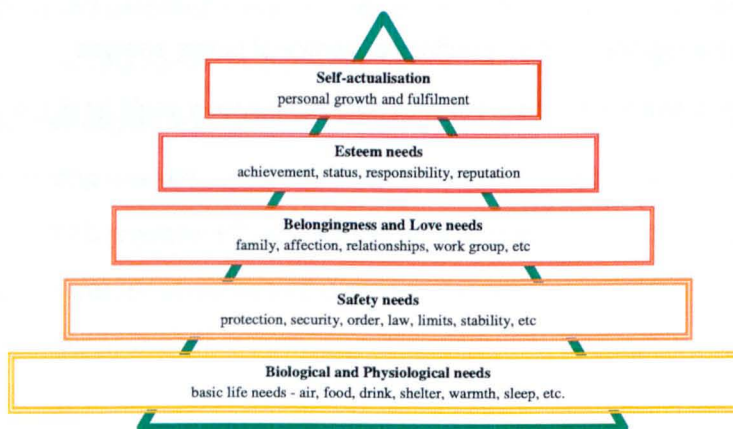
Self-actualisation
personal growth and fulfilment

Esteem needs
achievement, status, responsibility, reputation

Belongingness and Love needs
family, affection, relationships, work group, etc

Safety needs
protection, security, order, law, limits, stability, etc

Biological and Physiological needs
basic life needs - air, food, drink, shelter, warmth, sleep, etc.